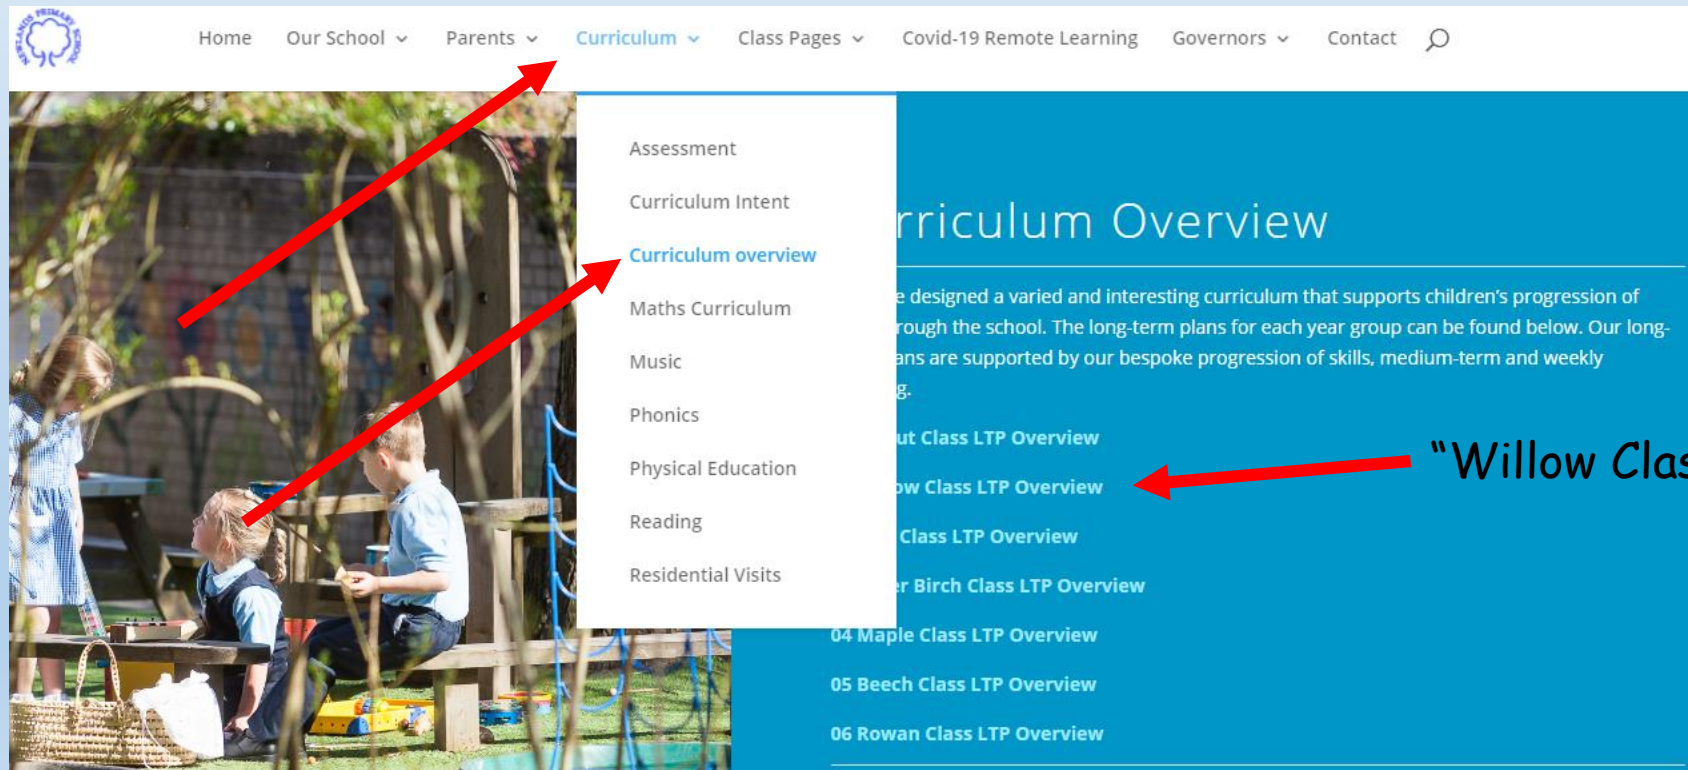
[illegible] PRIMARY SCHOOL

Home Our School Parents Curriculum Class Pages Covid-19 Remote Learning Governors Contact

Assessment
Curriculum Intent
Curriculum overview
Maths Curriculum
Music
Phonics
Physical Education
Reading
Residential Visits

rriculum Overview

e designed a varied and interesting curriculum that supports children's progression of rough the school. The long-term plans for each year group can be found below. Our longans are supported by our bespoke progression of skills, medium-term and weekly g.

ut Class LTP Overview
ow Class LTP Overview
Class LTP Overview
r Birch Class LTP Overview
04 Maple Class LTP Overview
05 Beech Class LTP Overview
06 Rowan Class LTP Overview

"Willow Clas